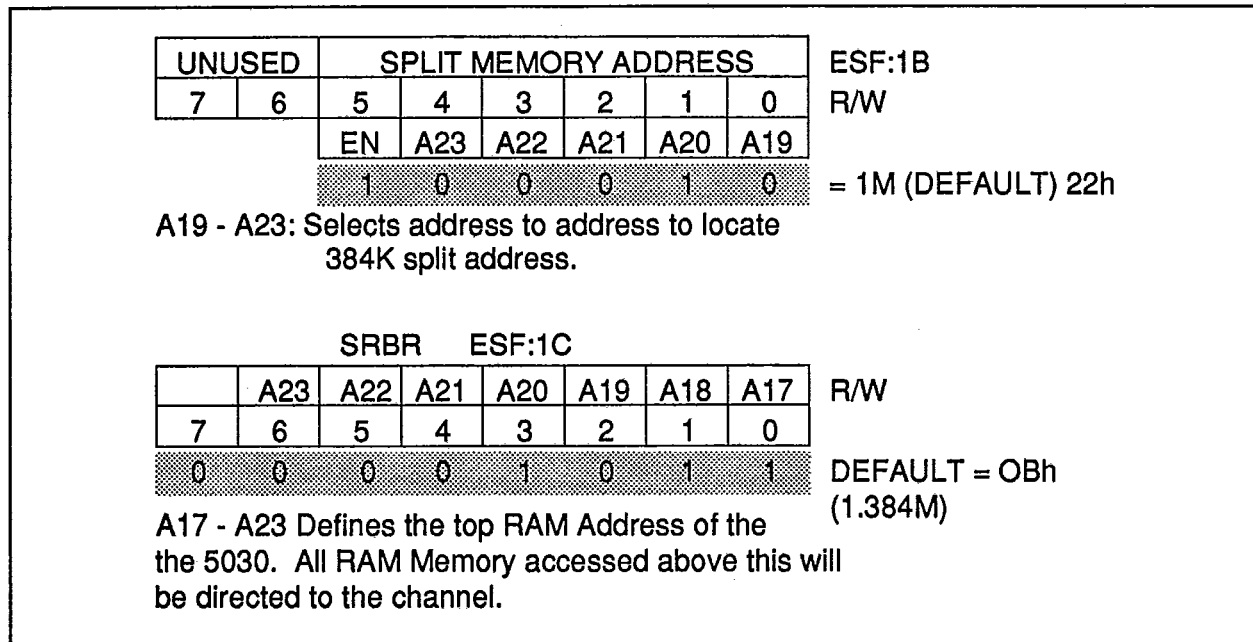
| UNUSED | | SPLIT MEMORY ADDRESS | | | | | |
|---|---|---|---|---|---|---|---|
| 7 | 6 | 5 | 4 | 3 | 2 | 1 | 0 |
| | | EN | A23 | A22 | A21 | A20 | A19 |
| | | 1 | 0 | 0 | 0 | 1 | 0 |

ESF:1B
R/W
= 1M (DEFAULT) 22h

A19 - A23: Selects address to address to locate 384K split address.

SRBR ESF:1C

| | A23 | A22 | A21 | A20 | A19 | A18 | A17 |
|---|---|---|---|---|---|---|---|
| 7 | 6 | 5 | 4 | 3 | 2 | 1 | 0 |
| 0 | 0 | 0 | 0 | 1 | 0 | 1 | 1 |

R/W
DEFAULT = OBh (1.384M)

A17 - A23 Defines the top RAM Address of the the 5030. All RAM Memory accessed above this will be directed to the channel.